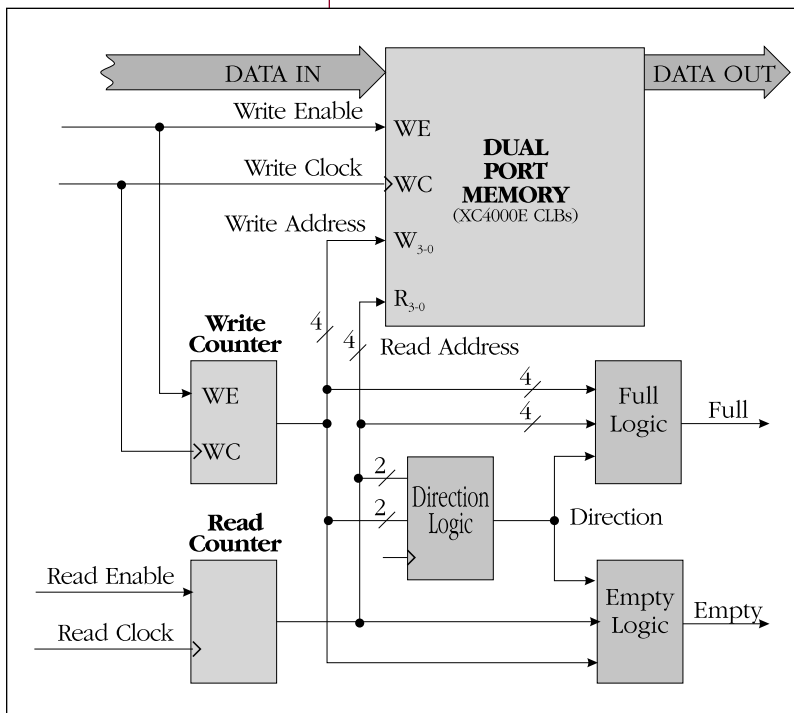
DATA IN
DATA OUT
Write Enable
WE
Write Clock
WC
DUAL PORT MEMORY
(XC4000E CLBs)
Write Address
$W_{3-0}$
$R_{3-0}$
4
4
Read Address
Write Counter
WE
WC
4
4
Full Logic
Full
2
2
Direction Logic
Direction
Read Counter
Read Enable
Read Clock
Empty Logic
Empty